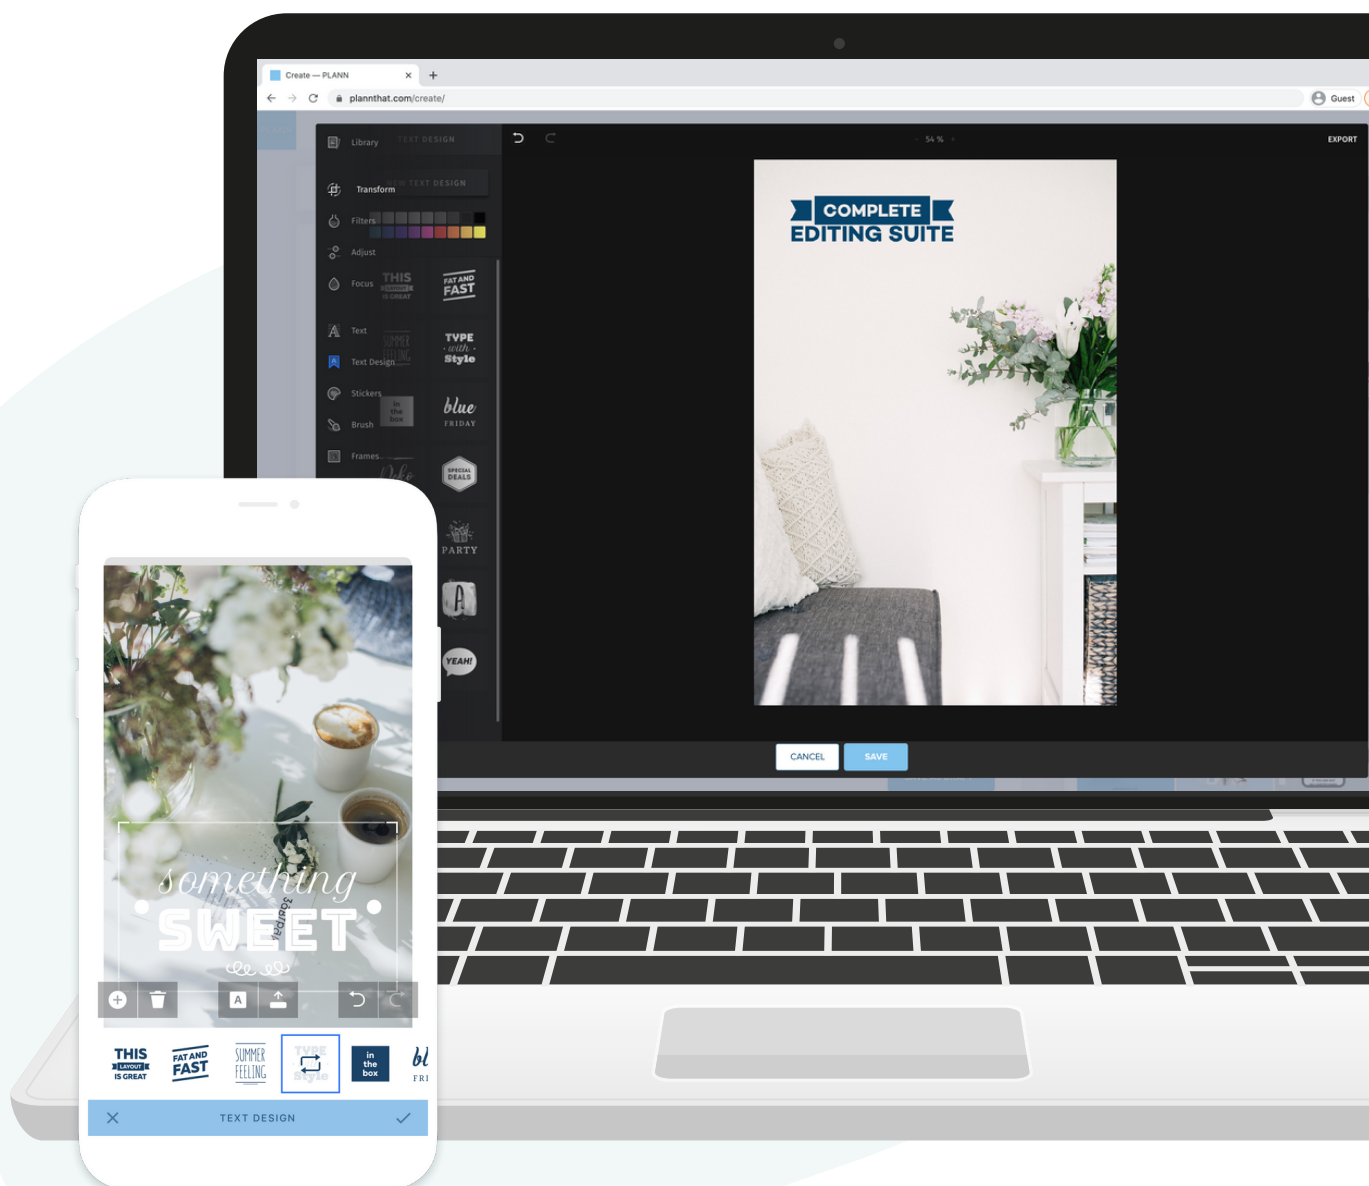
Create — PLANN
plannthat.com/create/
Guest

Library
TEXT DESIGN
Transform
TEXT DESIGN
Filters
Adjust
Focus
Text
Text Design
Stickers
Brush
Frames

THIS LAYOUT IS GREAT
FAT AND FAST
SUMMER FEELING
TYPE with Style
in the box
blue FRIDAY
SPECIAL DEALS
PARTY
A
YEAH!

54 %
EXPORT

COMPLETE
EDITING SUITE

CANCEL
SAVE

something
SWEET

THIS LAYOUT IS GREAT
FAT AND FAST
SUMMER FEELING
TYPE with Style
in the box
bl FRI

TEXT DESIGN